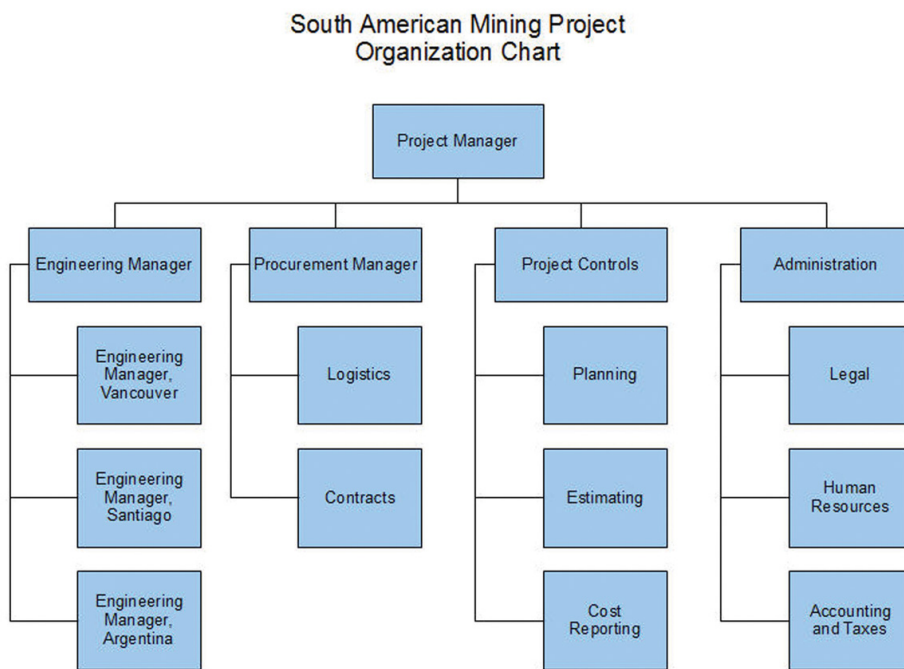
South American Mining Project
Organization Chart

Project Manager

Engineering Manager

Engineering Manager, Vancouver

Engineering Manager, Santiago

Engineering Manager, Argentina

Procurement Manager

Logistics

Contracts

Project Controls

Planning

Estimating

Cost Reporting

Administration

Legal

Human Resources

Accounting and Taxes